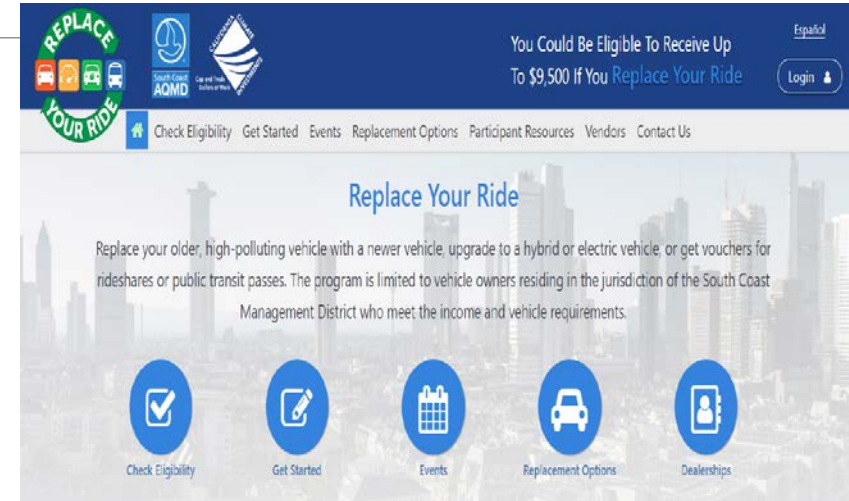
REPLACE YOUR RIDE

South Coast AQMD

CALIFORNIA CLIMATE INVESTMENTS

Cap-and-Trade Dollars at Work

You Could Be Eligible To Receive Up To $9,500 If You Replace Your Ride

Español

Login

Check Eligibility Get Started Events Replacement Options Participant Resources Vendors Contact Us

Replace Your Ride

Replace your older, high-polluting vehicle with a newer vehicle, upgrade to a hybrid or electric vehicle, or get vouchers for rideshares or public transit passes. The program is limited to vehicle owners residing in the jurisdiction of the South Coast Management District who meet the income and vehicle requirements.

Check Eligibility

Get Started

Events

Replacement Options

Dealerships